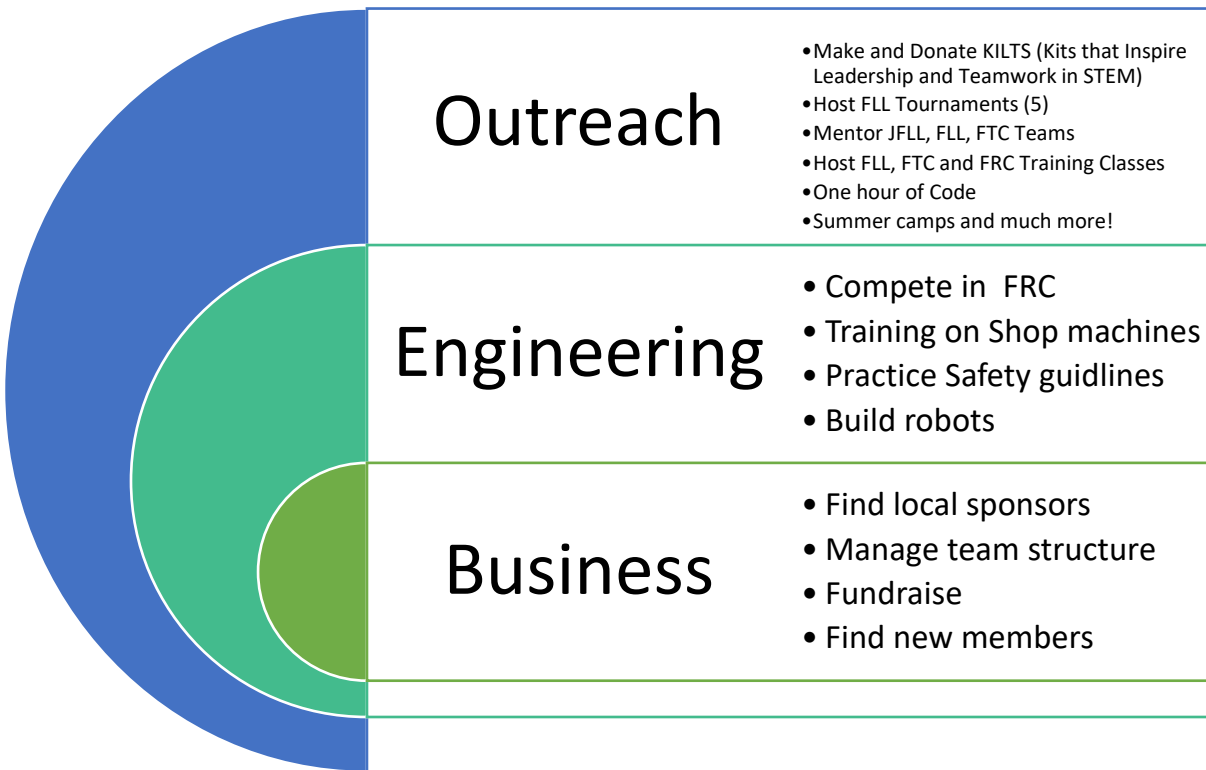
Outreach

- Make and Donate KILTS (Kits that Inspire Leadership and Teamwork in STEM)
- Host FLL Tournaments (5)
- Mentor JFLL, FLL, FTC Teams
- Host FLL, FTC and FRC Training Classes
- One hour of Code
- Summer camps and much more!

Engineering

- Compete in FRC
- Training on Shop machines
- Practice Safety guidlines
- Build robots

Business

- Find local sponsors
- Manage team structure
- Fundraise
- Find new members